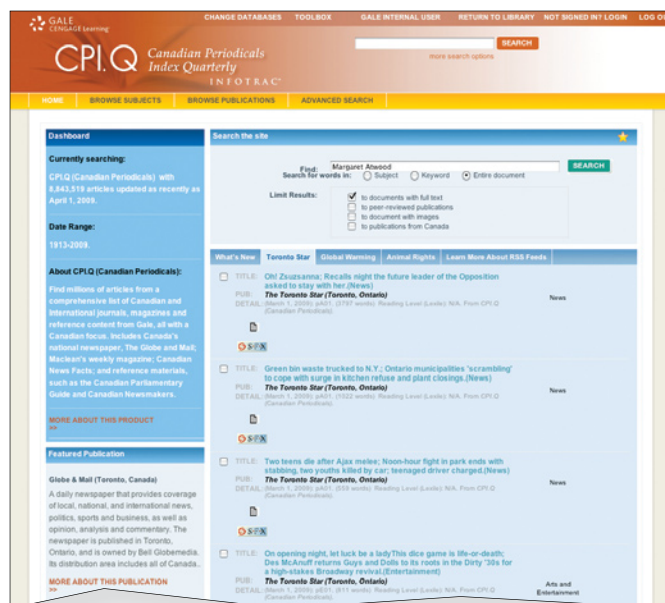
GALE CENGAGE Learning

CHANGE DATABASES TOOLBOX GALE INTERNAL USER RETURN TO LIBRARY NOT SIGNED IN? LOGIN LOG OU

CPI.Q Canadian Periodicals Index Quarterly INFOTRAC

SEARCH
more search options

HOME BROWSE SUBJECTS BROWSE PUBLICATIONS ADVANCED SEARCH

Dashboard

Currently searching:

CPI.Q (Canadian Periodicals) with 8,843,519 articles updated as recently as April 1, 2009.

Date Range:

1913-2009.

About CPI.Q (Canadian Periodicals):

Find millions of articles from a comprehensive list of Canadian and International journals, magazines and reference content from Gale, all with a Canadian focus. Includes Canada's national newspaper, The Globe and Mail; Maclean's weekly magazine; Canadian News Facts; and reference materials, such as the Canadian Parliamentary Guide and Canadian Newsmakers.

MORE ABOUT THIS PRODUCT

Featured Publication

Globe & Mail (Toronto, Canada)

A daily newspaper that provides coverage of local, national, and international news, politics, sports and business, as well as opinion, analysis and commentary. The newspaper is published in Toronto, Ontario, and is owned by Bell Globemedia. Its distribution area includes all of Canada.

MORE ABOUT THIS PUBLICATION

Search the site

Find: Margaret Atwood SEARCH
Search for words in: Subject Keyword Entire document

Limit Results: to documents with full text
to peer-reviewed publications
to document with images
to publications from Canada

What's New | Toronto Star | Global Warming | Animal Rights | Learn More About RSS Feeds

TITLE: Oh! Zsuzsanna: Recalls night the future leader of the Opposition asked to stay with her.(News)
PUB: The Toronto Star (Toronto, Ontario)
DETAIL: (March 1, 2009) pA01. (3797 words) Reading Level (Lexile): N/A. From CPI.Q (Canadian Periodicals).
News

TITLE: Green bin waste trucked to N.Y.; Ontario municipalities 'scrambling' to cope with surge in kitchen refuse and plant closings.(News)
PUB: The Toronto Star (Toronto, Ontario)
DETAIL: (March 1, 2009) pA01. (1322 words) Reading Level (Lexile): N/A. From CPI.Q (Canadian Periodicals).
News

TITLE: Two teens die after Ajax melee; Noon-hour fight in park ends with stabbing, two youths killed by car; teenaged driver charged.(News)
PUB: The Toronto Star (Toronto, Ontario)
DETAIL: (March 1, 2009) pA01. (559 words) Reading Level (Lexile): N/A. From CPI.Q (Canadian Periodicals).
News

TITLE: On opening night, let luck be a ladyThis dice game is life-or-death; Des McAnuff returns Guys and Dolls to its roots in the Dirty '30s for a high-stakes Broadway revival.(Entertainment)
PUB: The Toronto Star (Toronto, Ontario)
DETAIL: (March 1, 2009) pE01. (911 words) Reading Level (Lexile): N/A. From CPI.Q
Arts and Entertainment